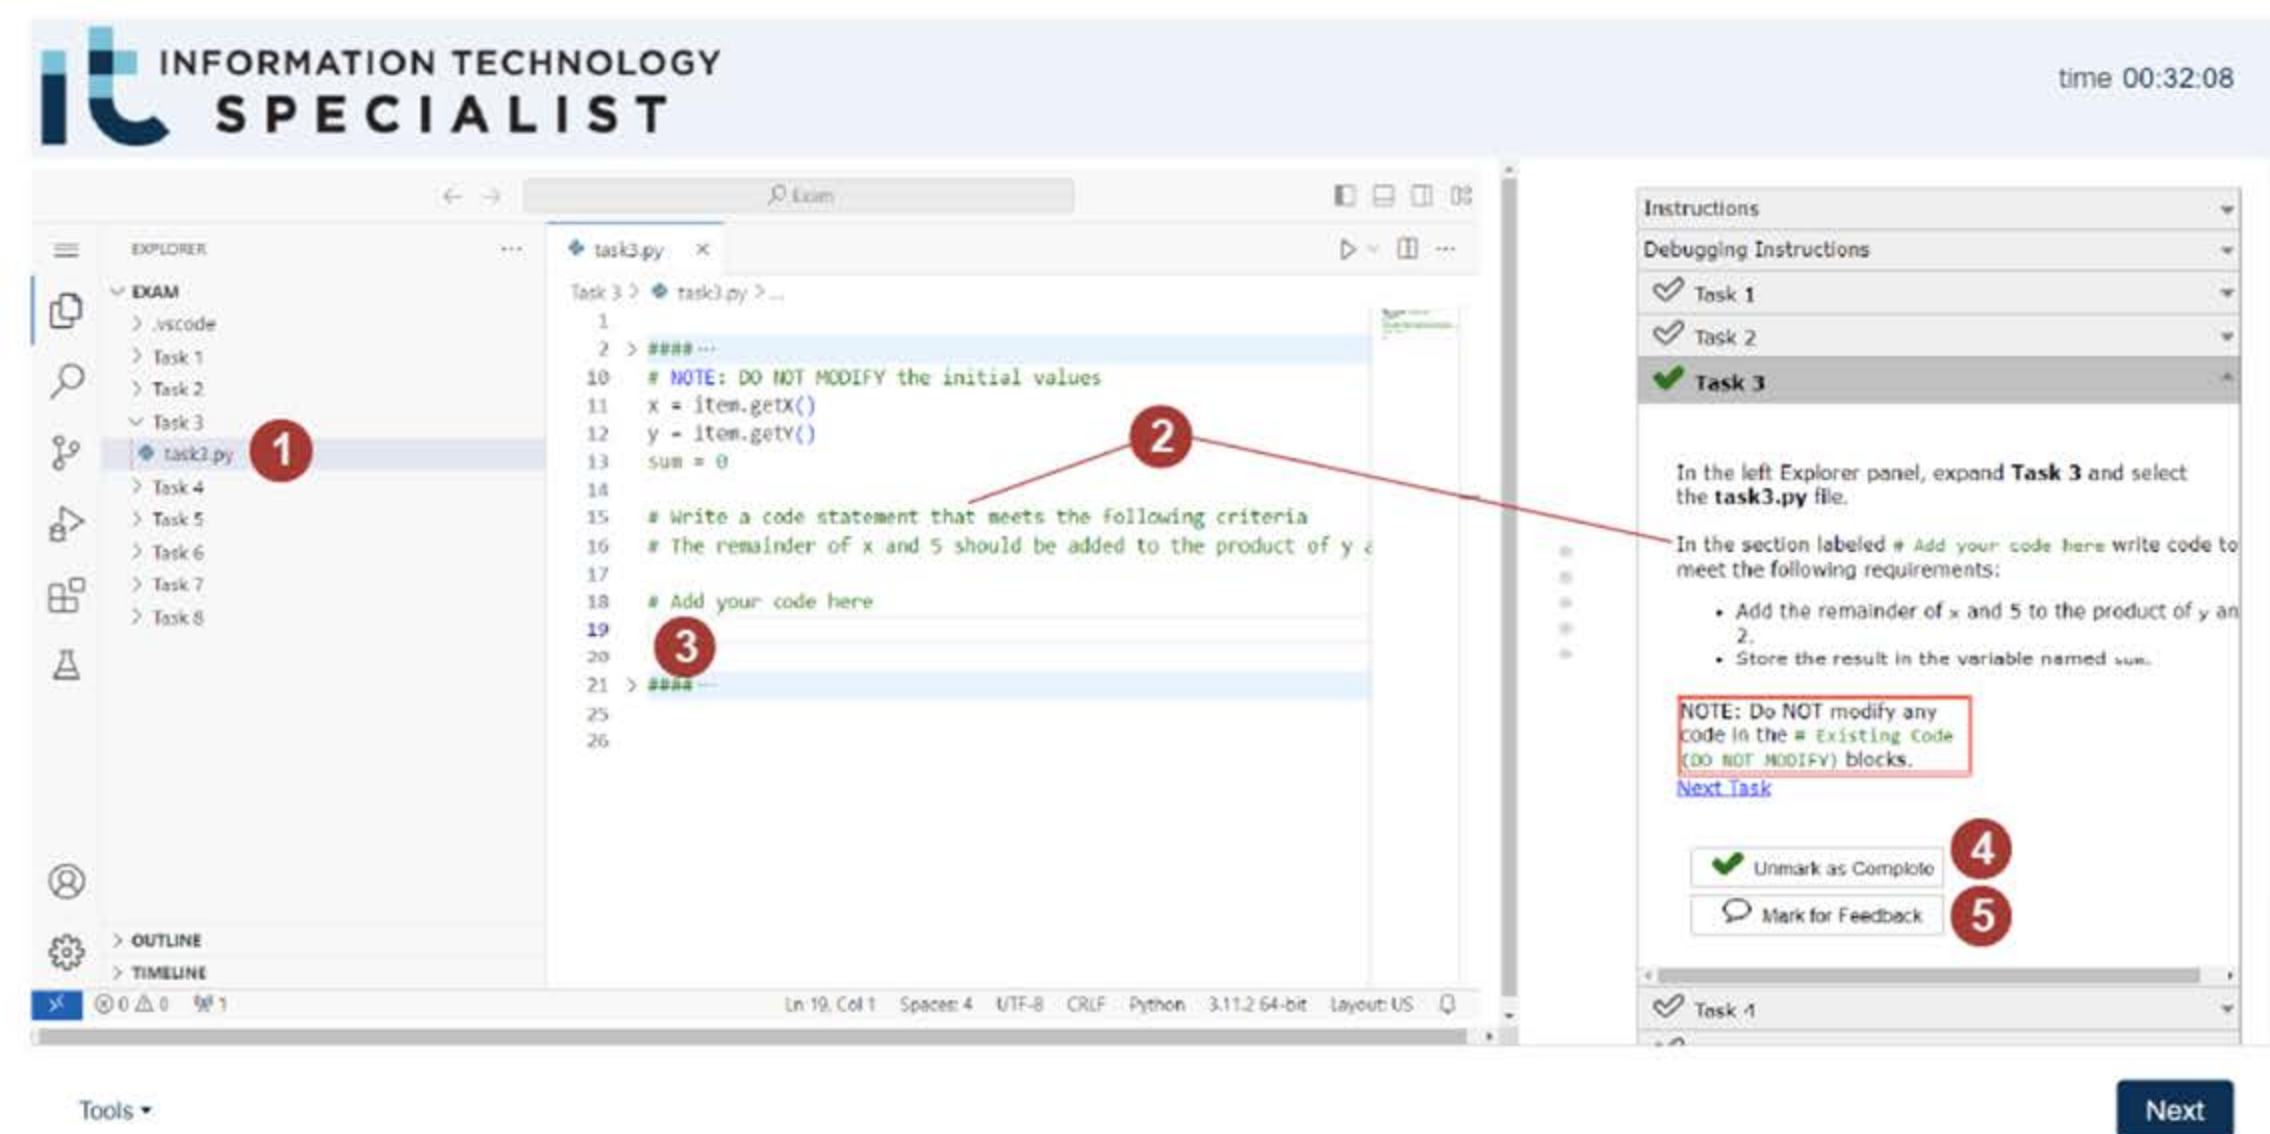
INFORMATION TECHNOLOGY SPECIALIST

time 00:32:08

Exam

EXPLORER ···

EXAM
> .vscode
> Task 1
> Task 2
> Task 3
task3.py
> Task 4
> Task 5
> Task 6
> Task 7
> Task 8

> OUTLINE
> TIMELINE

task3.py ×

Task 3 > task3.py > ...

1
2 > ####···
10 # NOTE: DO NOT MODIFY the initial values
11 x = item.getX()
12 y = item.getY()
13 sum = 0
14
15 # Write a code statement that meets the following criteria
16 # The remainder of x and 5 should be added to the product of y a
17
18 # Add your code here
19
20
21 > ####···
25
26

1 2 3

⊗ 0 ⚠ 0 1 Ln 19, Col 1 Spaces: 4 UTF-8 CRLF Python 3.11.2 64-bit Layout: US

Instructions
Debugging Instructions
Task 1
Task 2
Task 3

In the left Explorer panel, expand **Task 3** and select the **task3.py** file.

In the section labeled # Add your code here write code to meet the following requirements:

• Add the remainder of x and 5 to the product of y an 2.
• Store the result in the variable named sum.

NOTE: Do NOT modify any code in the # Existing Code (DO NOT MODIFY) blocks.

Next Task

Unmark as Complete 4
Mark for Feedback 5

Task 4

Tools ▾

Next